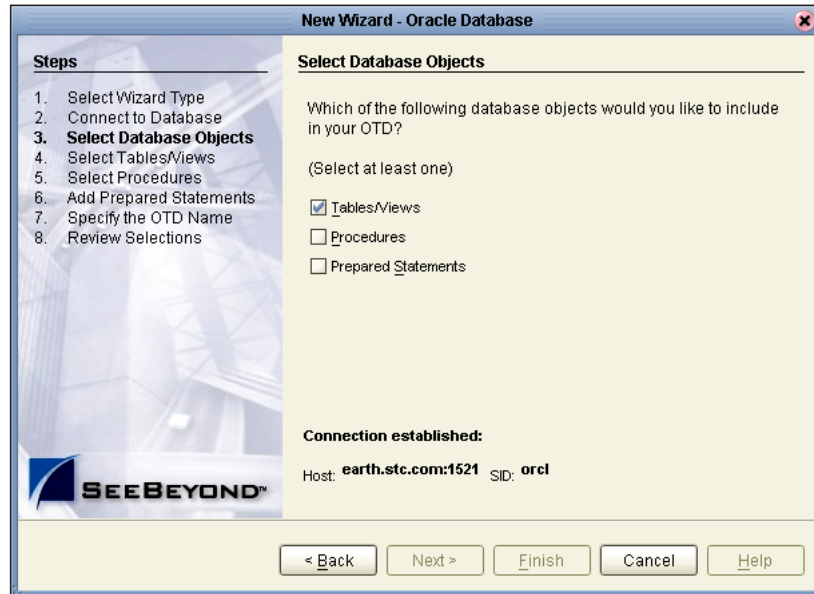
New Wizard - Oracle Database

Steps

1. Select Wizard Type
2. Connect to Database
3. Select Database Objects
4. Select Tables/Views
5. Select Procedures
6. Add Prepared Statements
7. Specify the OTD Name
8. Review Selections

SEEBEYOND™

Select Database Objects

Which of the following database objects would you like to include in your OTD?

(Select at least one)

☑ Tables/Views
☐ Procedures
☐ Prepared Statements

Connection established:

Host: earth.stc.com:1521 SID: orcl

< Back Next > Finish Cancel Help